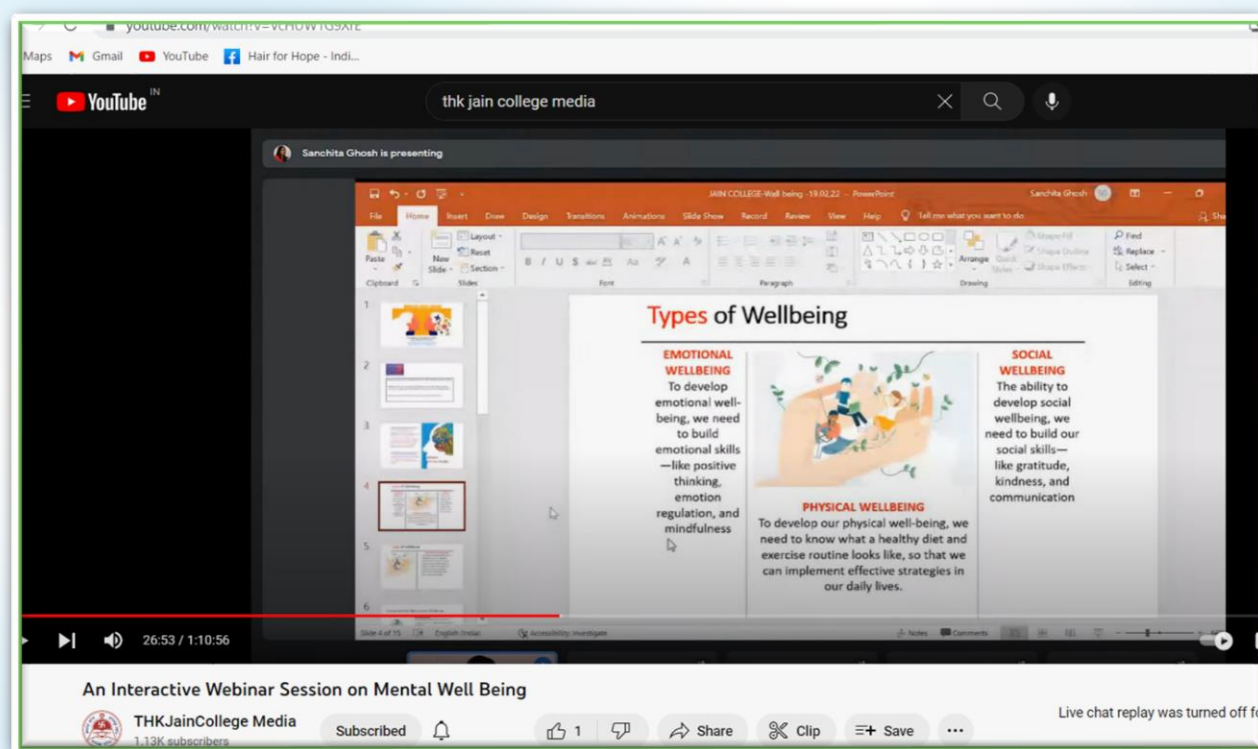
youtube.com/watch?v=vcHOWTG9XrE

Maps Gmail YouTube Hair for Hope - Indi...

YouTube IN

thk jain college media

Sanchita Ghosh is presenting

JAIN COLLEGE-Well being -19.02.22 - PowerPoint

Sanchita Ghosh

File Home Insert Draw Design Transitions Animations Slide Show Record Review View Help Tell me what you want to do

Paste New Slide Layout Reset Section Clipboard Slides Font Paragraph Arrange Quick Styles Shape Fill Shape Outline Shape Effects Drawing Find Replace Select Editing

Types of Wellbeing

EMOTIONAL WELLBEING
To develop emotional well-being, we need to build emotional skills—like positive thinking, emotion regulation, and mindfulness

PHYSICAL WELLBEING
To develop our physical well-being, we need to know what a healthy diet and exercise routine looks like, so that we can implement effective strategies in our daily lives.

SOCIAL WELLBEING
The ability to develop social wellbeing, we need to build our social skills—like gratitude, kindness, and communication

Slide 4 of 15 English (India) Accessibility: Investigate Notes Comments

26:53 / 1:10:56

An Interactive Webinar Session on Mental Well Being

THKJainCollege Media
1.13K subscribers

Subscribed

1

Share

Clip

Save

...

Live chat replay was turned off f